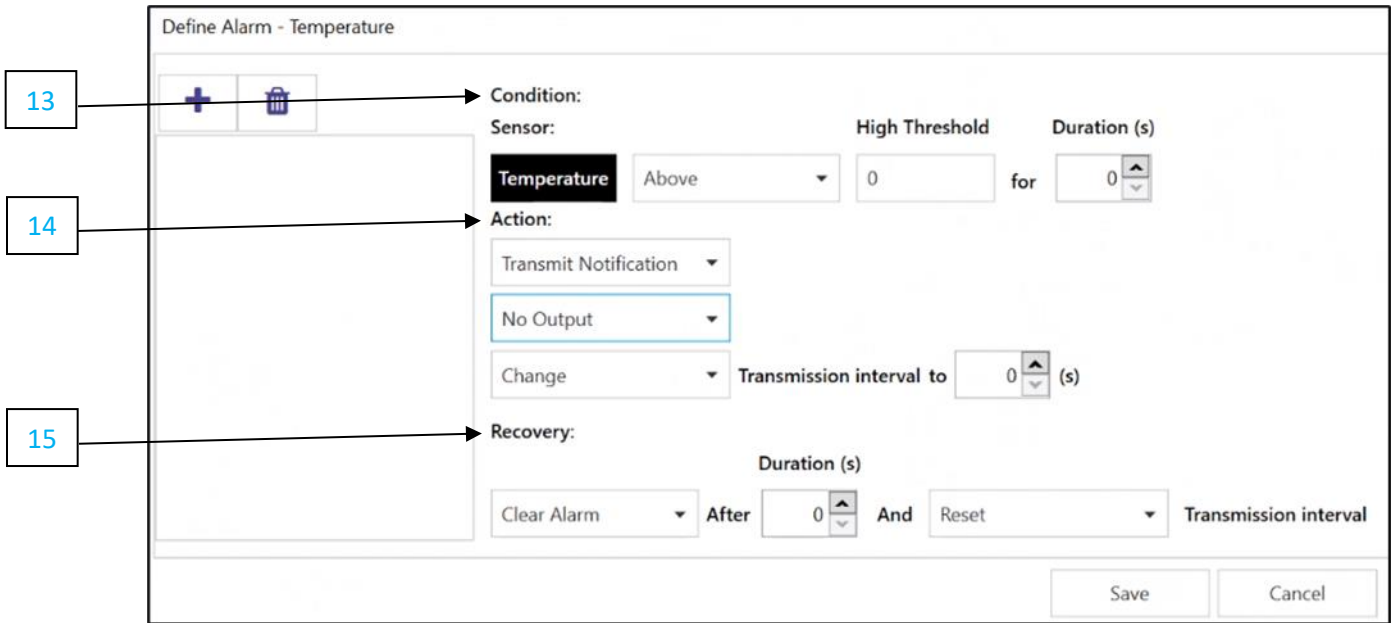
Define Alarm - Temperature

13

Condition:

Sensor:

High Threshold

Duration (s)

Temperature

Above

0

for

0

14

Action:

Transmit Notification

No Output

Change

Transmission interval to

0

(s)

15

Recovery:

Duration (s)

Clear Alarm

After

0

And

Reset

Transmission interval

Save

Cancel